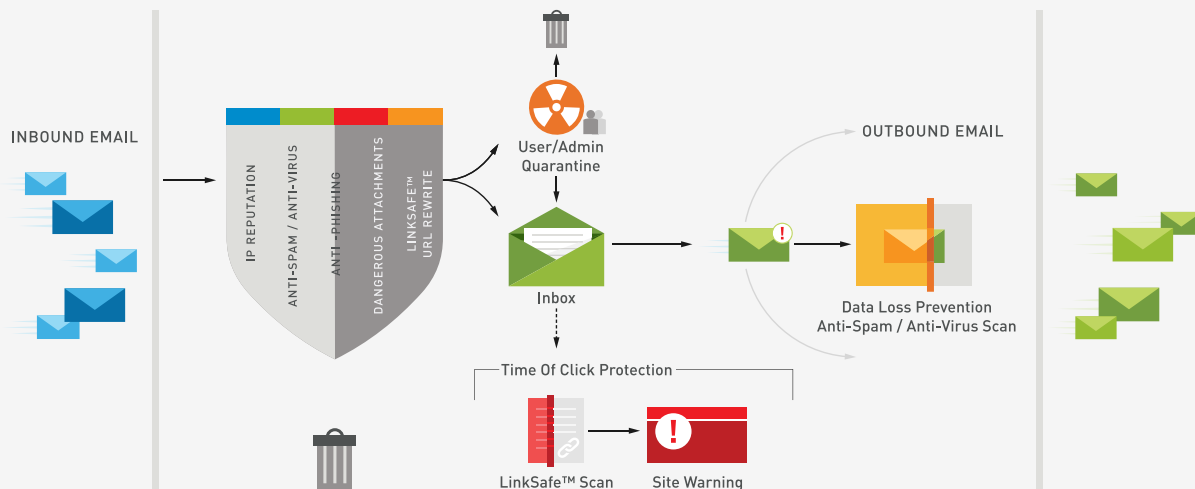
INBOUND EMAIL

IP REPUTATION

ANTI-SPAM / ANTI-VIRUS

ANTI-PHISHING

DANGEROUS ATTACHMENTS

LINKSAFE™ URL REWRITE

User/Admin Quarantine

Inbox

Time Of Click Protection

LinkSafe™ Scan

Site Warning

OUTBOUND EMAIL

Data Loss Prevention
Anti-Spam / Anti-Virus Scan